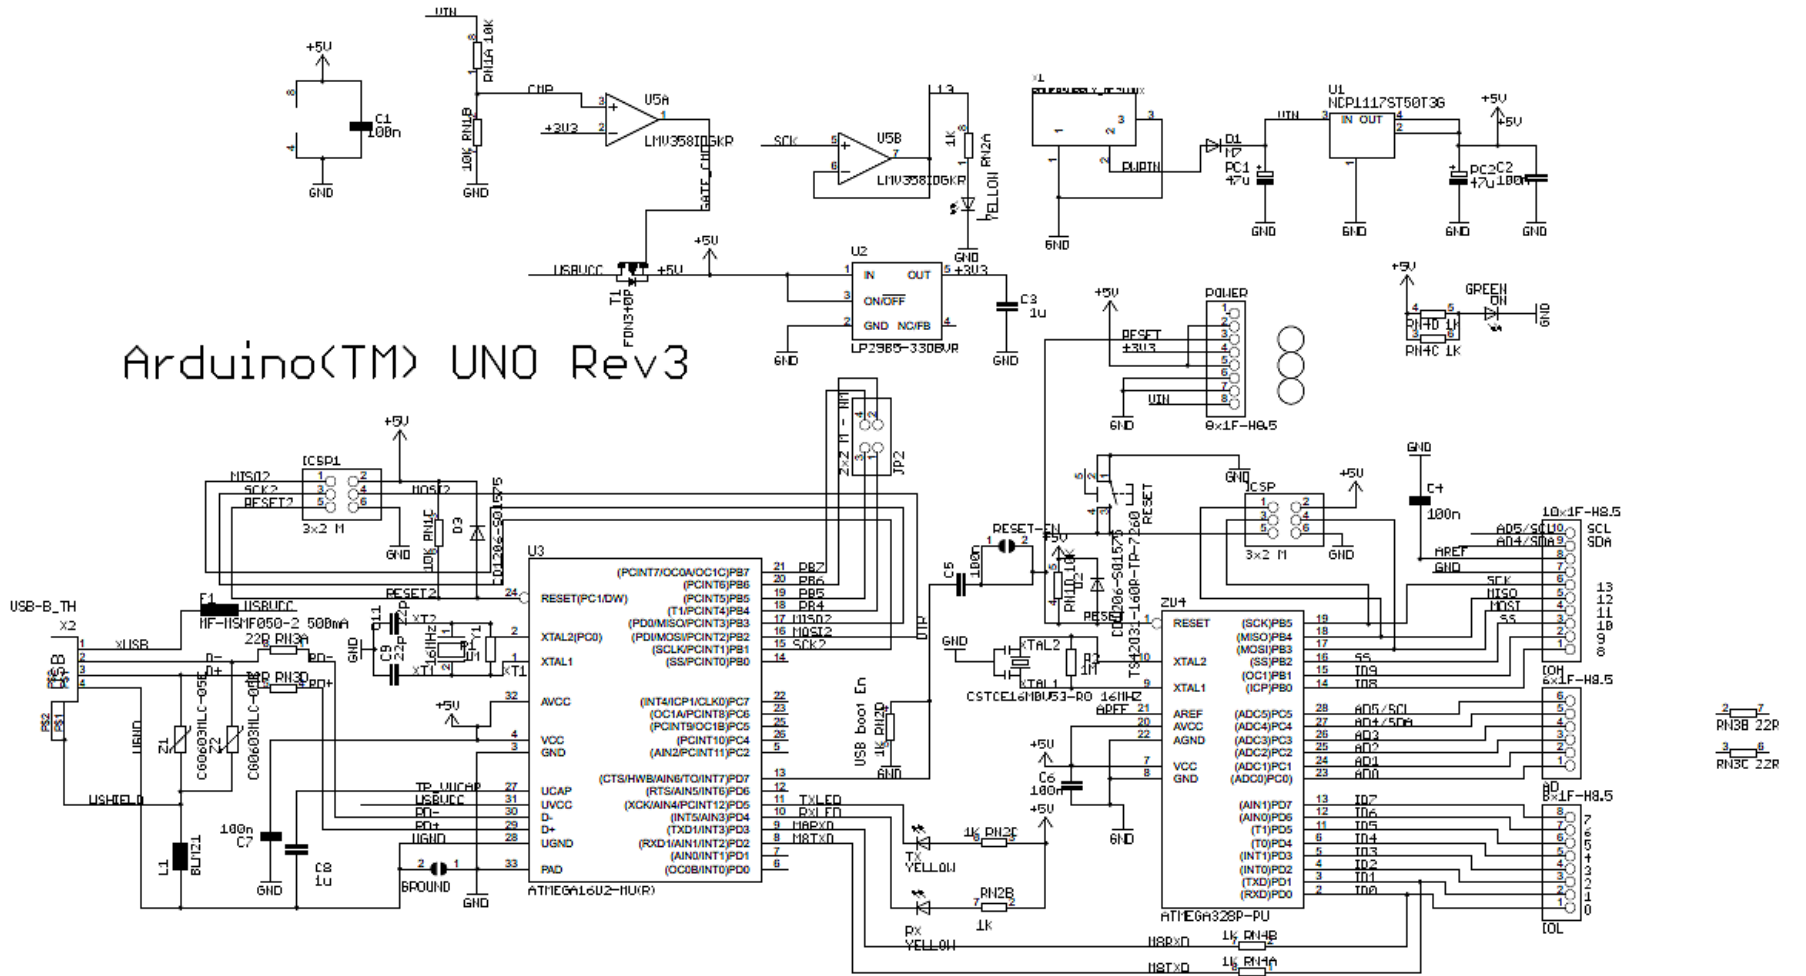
VIN
RN1A 10K
+5V
C1
100n
GND
CMP
+3V3
U5A
LMV358IDGKR
10K RN1B
GND
GATE_CMD
SCK
U5B
LMV358IDGKR
L13
1K RN2A
YELLOW
GND
X1
U1
NCP1117ST50T3G
VIN
IN OUT
+5V
D1
PC1
47u
PWRIN
GND
GND
PC2 C2
47u 100n
GND
GND
USBVCC
T1
FDN340P
+5V
+5V
U2
IN OUT
ON/OFF
GND NC/FB
LP2985-33DBVR
+3V3
C3
1u
GND
GND
+5V
POWER
RESET
+3V3
VIN
GND
8x1F-H8.5
+5V
GREEN
ON
RN4D 1K
RN4C 1K
GND
Arduino(TM) UNO Rev3
+5V
ICSP1
MISO2
SCK2
RESET2
MOSI2
3x2 M
GND
RN1C 10K
D3
CD1206-S01575
2x2 M - NM
JP2
U3
RESET(PC1/DW)
XTAL2(PC0)
XTAL1
AVCC
VCC
GND
UCAP
UVCC
D-
D+
UGND
PAD
ATMEGA16U2-MU(R)
(PCINT7/OC0A/OC1C)PB7
(PCINT6)PB6
(PCINT5)PB5
(T1/PCINT4)PB4
(PD0/MISO/PCINT3)PB3
(PDI/MOSI/PCINT2)PB2
(SCLK/PCINT1)PB1
(SS/PCINT0)PB0
(INT4/ICP1/CLK0)PC7
(OC1A/PCINT8)PC6
(PCINT9/OC1B)PC5
(PCINT10)PC4
(AIN2/PCINT11)PC2
(CTS/HWB/AIN6/TO/INT7)PD7
(RTS/AIN5/INT6)PD6
(XCK/AIN4/PCINT12)PD5
(INT5/AIN3)PD4
(TXD1/INT3)PD3
(RXD1/AIN1/INT2)PD2
(AIN0/INT1)PD1
(OC0B/INT0)PD0
PB7
PB6
PB5
PB4
MISO2
MOSI2
SCK2
USB-B_TH
X2
XUSB
F1
MF-MSMF050-2 500mA
USBVCC
RESET2
22R RN3A
22R RN3D
D-
D+
RD-
RD+
USB
P$1
P$2
UGND
Z1
Z2
CG0603MLC-05E
USHIELD
L1
BLM21
100n
C7
C8
1u
GND
C11
22p
C9
22p
XT2
XT1
16MHz
Y1
1M R1
+5V
TP_VUCAP
USBVCC
RD-
RD+
UGND
GROUND
GND
GND
DTR
USB boot En
1k RN2D
GND
TXLED
RXLED
M8RXD
M8TXD
TX
YELLOW
RX
YELLOW
1k RN2C
RN2B
1k
+5V
C5
100n
RESET-EN
+5V
RN1D 10K
D2
CD1206-S01575
RESET
TS42031-160R-TR-7260
RESET
GND
ICSP
3x2 M
+5V
GND
GND
C4
100n
GND
XTAL2
XTAL1
R2
1M
CSTCE16M0V53-R0 16MHZ
AREF
+5V
C6
100n
GND
ZU4
RESET
XTAL2
XTAL1
AREF
AVCC
AGND
VCC
GND
(SCK)PB5
(MISO)PB4
(MOSI)PB3
(SS)PB2
(OC1)PB1
(ICP)PB0
(ADC5)PC5
(ADC4)PC4
(ADC3)PC3
(ADC2)PC2
(ADC1)PC1
(ADC0)PC0
(AIN1)PD7
(AIN0)PD6
(T1)PD5
(T0)PD4
(INT1)PD3
(INT0)PD2
(TXD)PD1
(RXD)PD0
ATMEGA328P-PU
SS
IO9
IO8
AD5/SCL
AD4/SDA
AD3
AD2
AD1
AD0
IO7
IO6
IO5
IO4
IO3
IO2
IO1
IO0
10x1F-H8.5
AD5/SCL
AD4/SDA
AREF
GND
SCK
MISO
MOSI
SS
SCL
SDA
13
12
11
10
9
8
IOH
6x1F-H8.5
AD
8x1F-H8.5
7
6
5
4
3
2
1
0
IOL
M8RXD
1k RN4B
M8TXD
1k RN4A
RN3B 22R
RN3C 22R